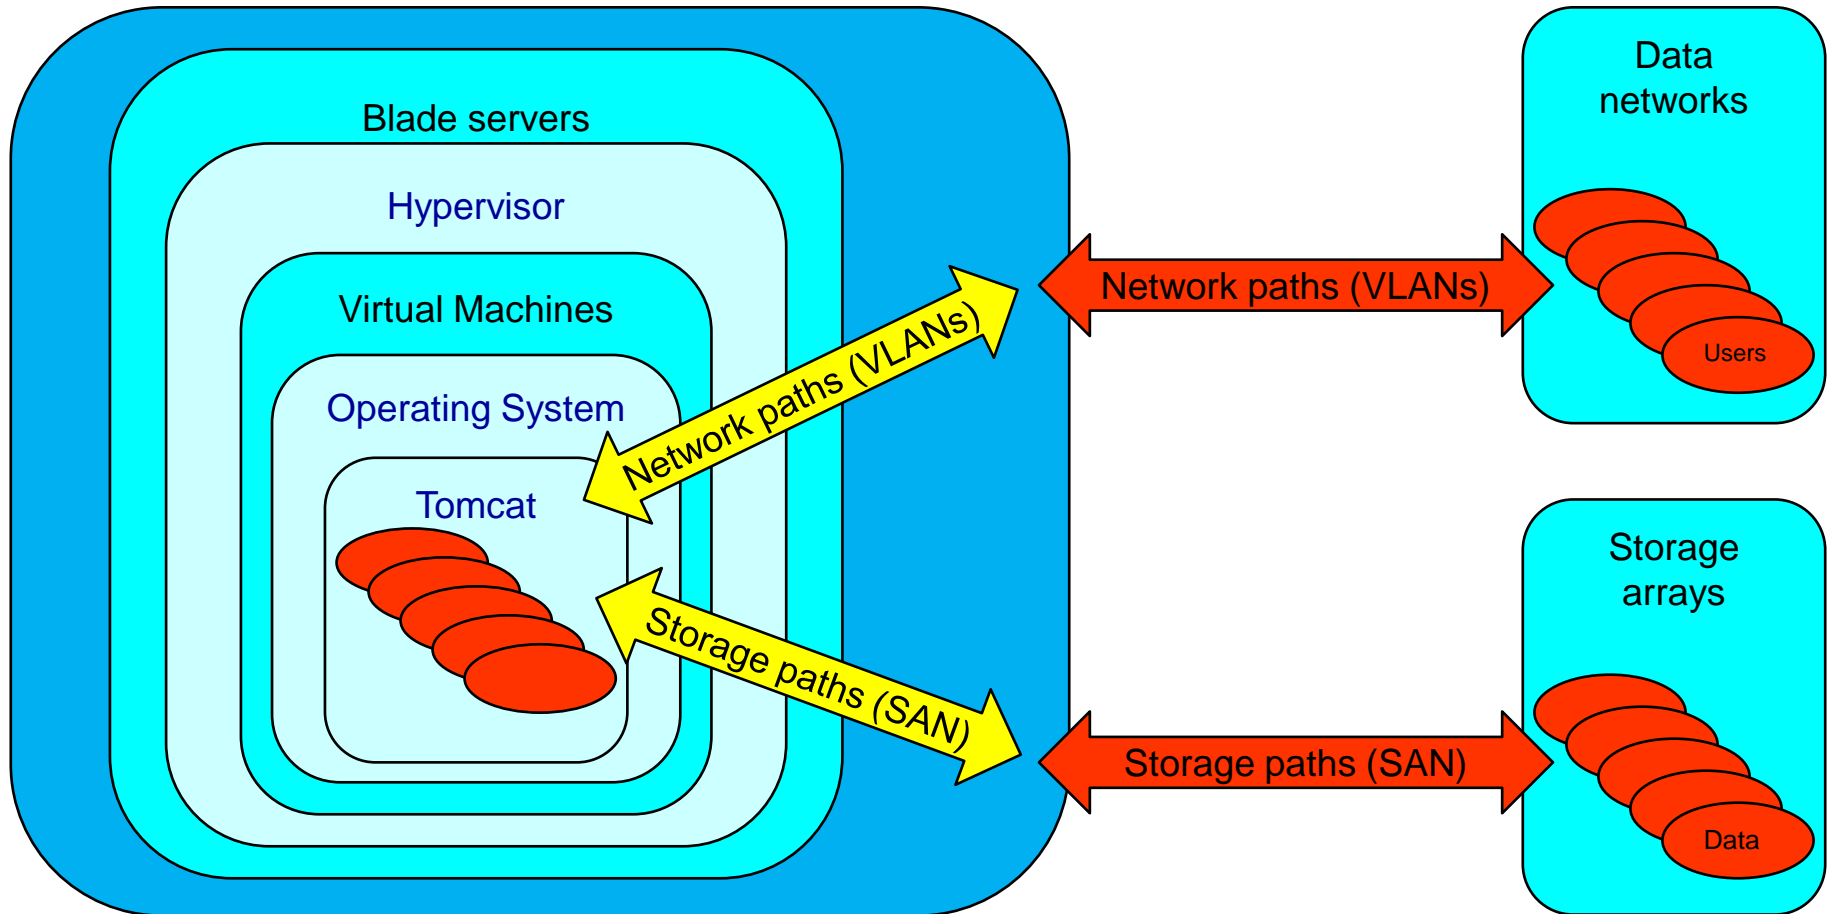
Blade servers

Hypervisor

Virtual Machines

Operating System

Tomcat

Network paths (VLANs)

Storage paths (SAN)

Network paths (VLANs)

Storage paths (SAN)

Data networks

Users

Storage arrays

Data